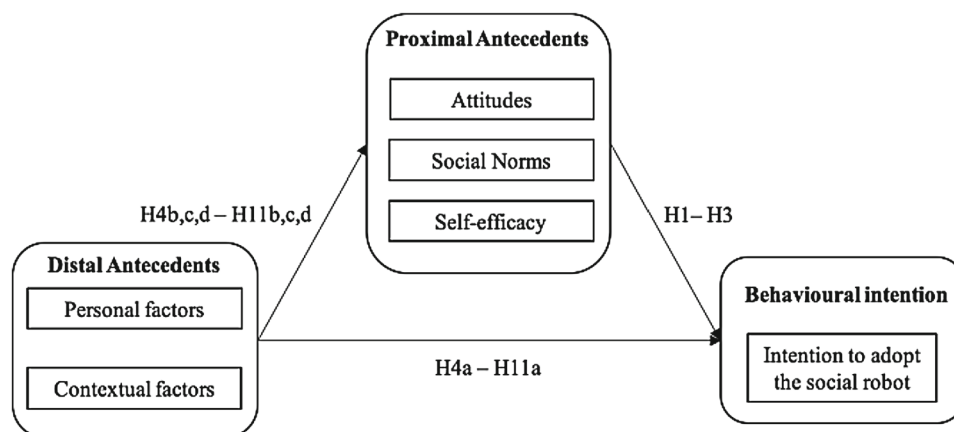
Proximal Antecedents

Attitudes

Social Norms

Self-efficacy

H4b,c,d – H11b,c,d

H1– H3

Distal Antecedents

Personal factors

Contextual factors

H4a – H11a

Behavioural intention

Intention to adopt the social robot